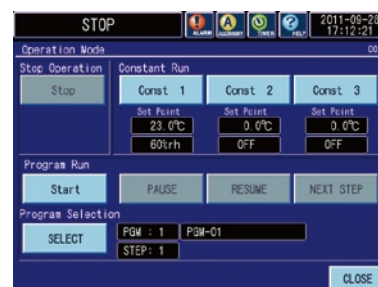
STOP

ALARM ALERT TIMER HELP

2011-09-28
17:12:21

Operation Mode

Stop Operation

Stop

Constant Run

Const 1

Set Point
23.0℃
60%rh

Const 2

Set Point
0.0℃
OFF

Const 3

Set Point
0.0℃
OFF

Program Run

Start

PAUSE

RESUME

NEXT STEP

Program Selection

SELECT

PGM : 1

PGM-01

STEP: 1

CLOSE